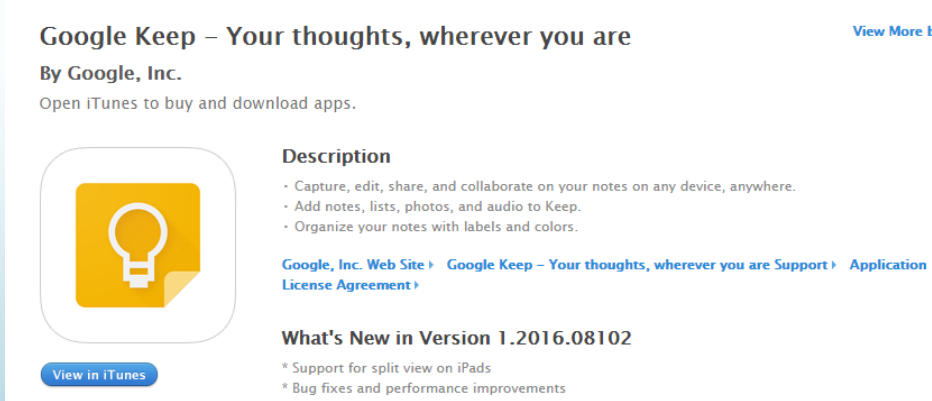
Google Keep - Your thoughts, wherever you are

View More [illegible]

By Google, Inc.

Open iTunes to buy and download apps.

Description

• Capture, edit, share, and collaborate on your notes on any device, anywhere.
• Add notes, lists, photos, and audio to Keep.
• Organize your notes with labels and colors.

Google, Inc. Web Site ▸ Google Keep - Your thoughts, wherever you are Support ▸ Application License Agreement ▸

What's New in Version 1.2016.08102

* Support for split view on iPads
* Bug fixes and performance improvements

View in iTunes